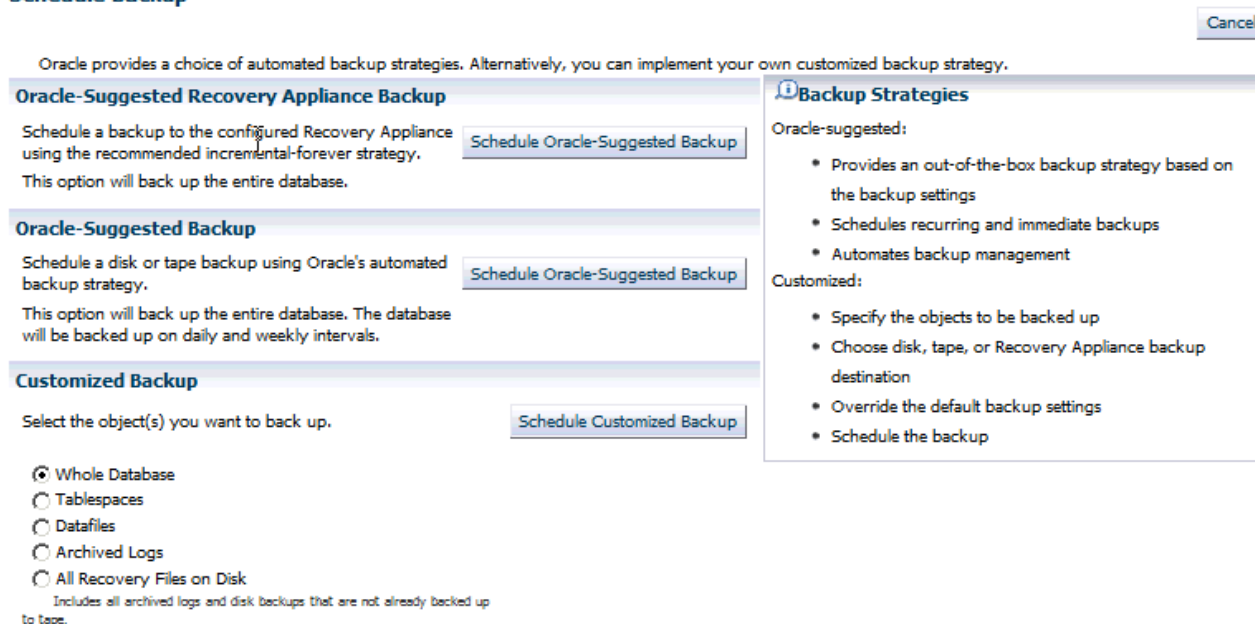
Schedule Backup

Cancel

Oracle provides a choice of automated backup strategies. Alternatively, you can implement your own customized backup strategy.

Oracle-Suggested Recovery Appliance Backup

Schedule a backup to the configured Recovery Appliance using the recommended incremental-forever strategy.

Schedule Oracle-Suggested Backup

This option will back up the entire database.

Oracle-Suggested Backup

Schedule a disk or tape backup using Oracle's automated backup strategy.

Schedule Oracle-Suggested Backup

This option will back up the entire database. The database will be backed up on daily and weekly intervals.

Customized Backup

Select the object(s) you want to back up.

Schedule Customized Backup

Whole Database
Tablespaces
Datafiles
Archived Logs
All Recovery Files on Disk
Includes all archived logs and disk backups that are not already backed up to tape.

Backup Strategies

Oracle-suggested:

* Provides an out-of-the-box backup strategy based on the backup settings
* Schedules recurring and immediate backups
* Automates backup management

Customized:

* Specify the objects to be backed up
* Choose disk, tape, or Recovery Appliance backup destination
* Override the default backup settings
* Schedule the backup